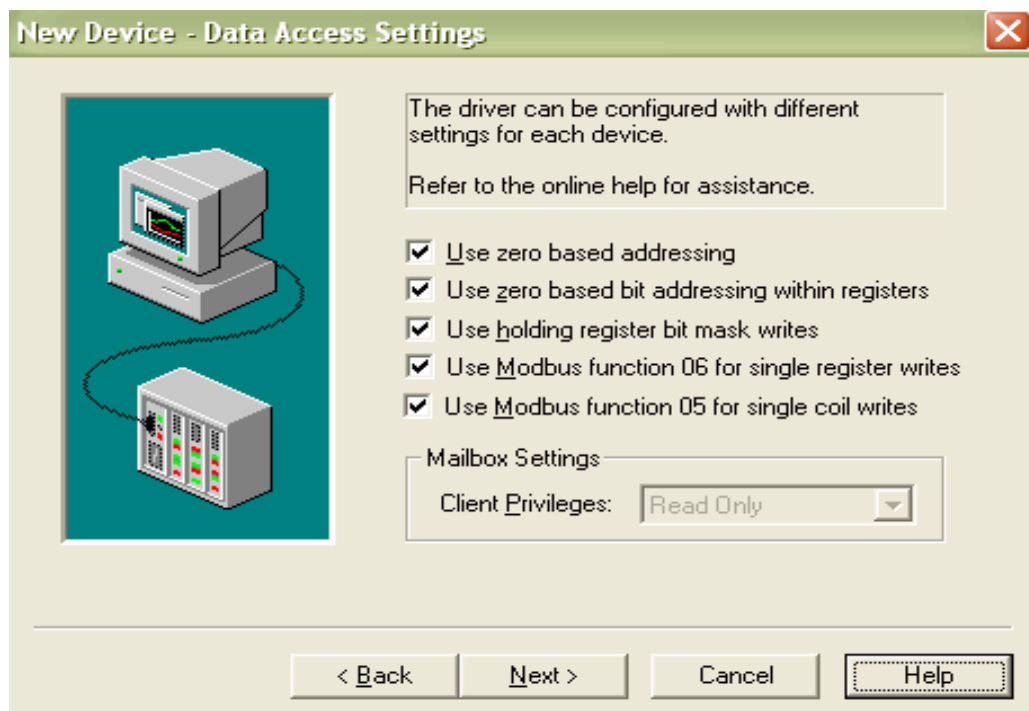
New Device - Data Access Settings

The driver can be configured with different settings for each device.

Refer to the online help for assistance.

Use zero based addressing

Use zero based bit addressing within registers

Use holding register bit mask writes

Use Modbus function 06 for single register writes

Use Modbus function 05 for single coil writes

Mailbox Settings

Client Privileges: Read Only

< Back

Next >

Cancel

Help